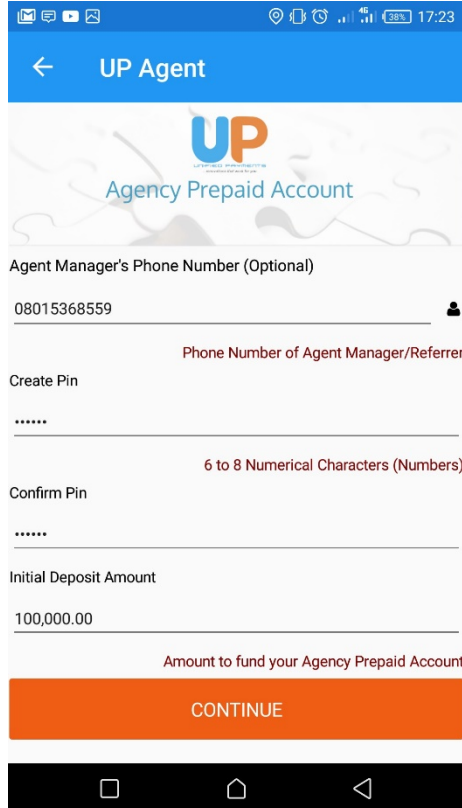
4G 38% 17:23

UP Agent

UP
UNIFIED PAYMENTS
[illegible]

Agency Prepaid Account

Agent Manager's Phone Number (Optional)

08015368559

Phone Number of Agent Manager/Referrer

Create Pin

••••••

6 to 8 Numerical Characters (Numbers)

Confirm Pin

••••••

Initial Deposit Amount

100,000.00

Amount to fund your Agency Prepaid Account

CONTINUE